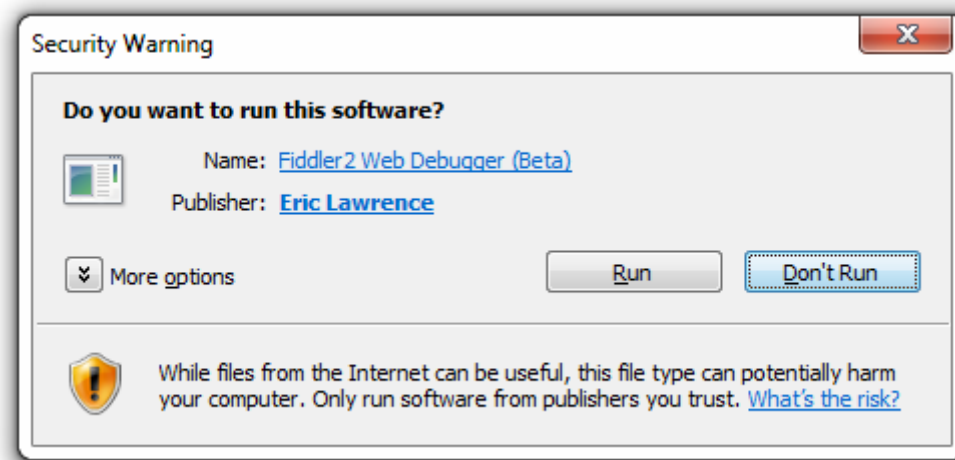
Security Warning

Do you want to run this software?

Name: Fiddler2 Web Debugger (Beta)

Publisher: Eric Lawrence

More options

Run

Don't Run

While files from the Internet can be useful, this file type can potentially harm your computer. Only run software from publishers you trust. What's the risk?